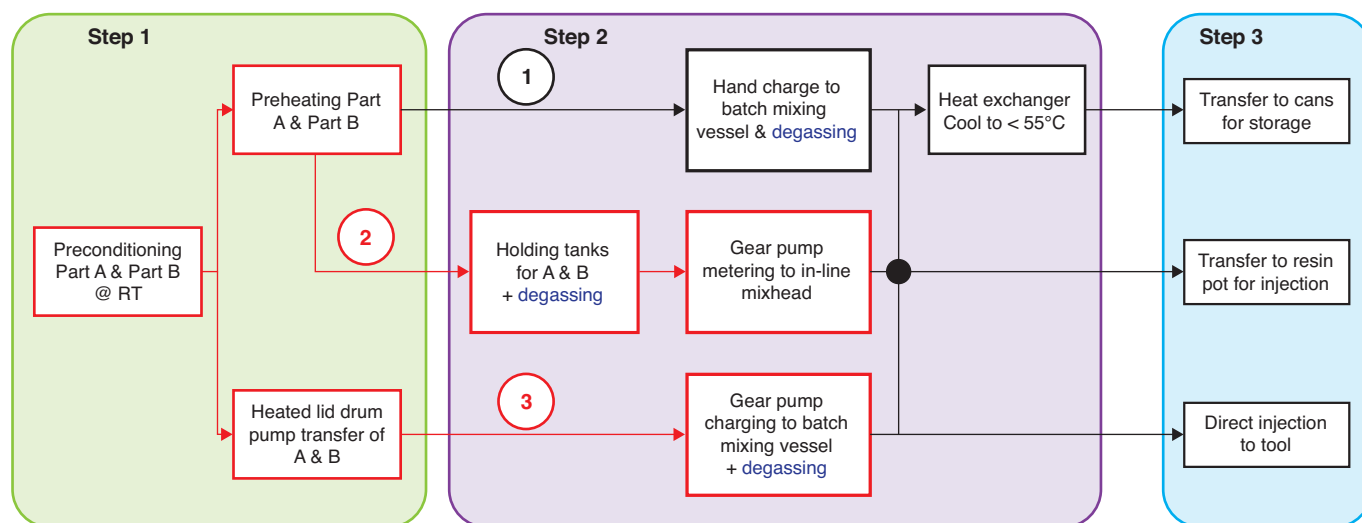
Step 1

Preheating Part A & Part B

Preconditioning Part A & Part B @ RT

Heated lid drum pump transfer of A & B

Step 2

1

Hand charge to batch mixing vessel & degassing

Heat exchanger Cool to < 55°C

2

Holding tanks for A & B + degassing

Gear pump metering to in-line mixhead

3

Gear pump charging to batch mixing vessel + degassing

Step 3

Transfer to cans for storage

Transfer to resin pot for injection

Direct injection to tool